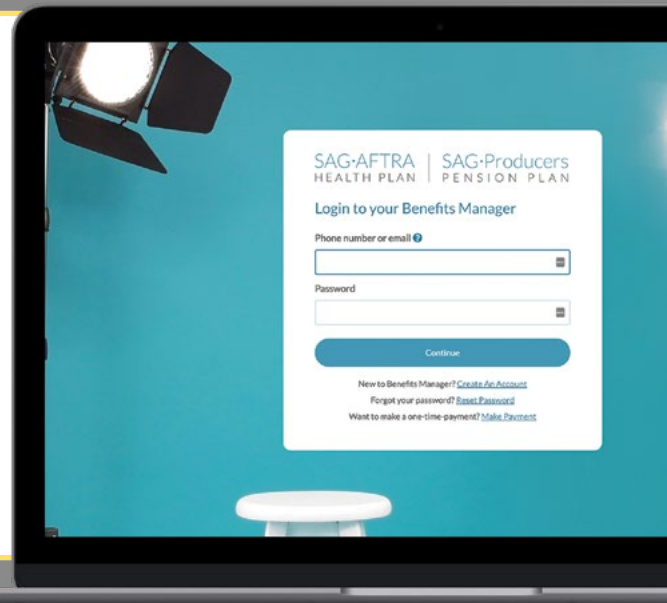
SAG·AFTRA HEALTH PLAN | SAG·Producers PENSION PLAN

Login to your Benefits Manager

Phone number or email

Password

Continue

New to Benefits Manager? Create An Account

Forgot your password? Reset Password

Want to make a one-time-payment? Make Payment